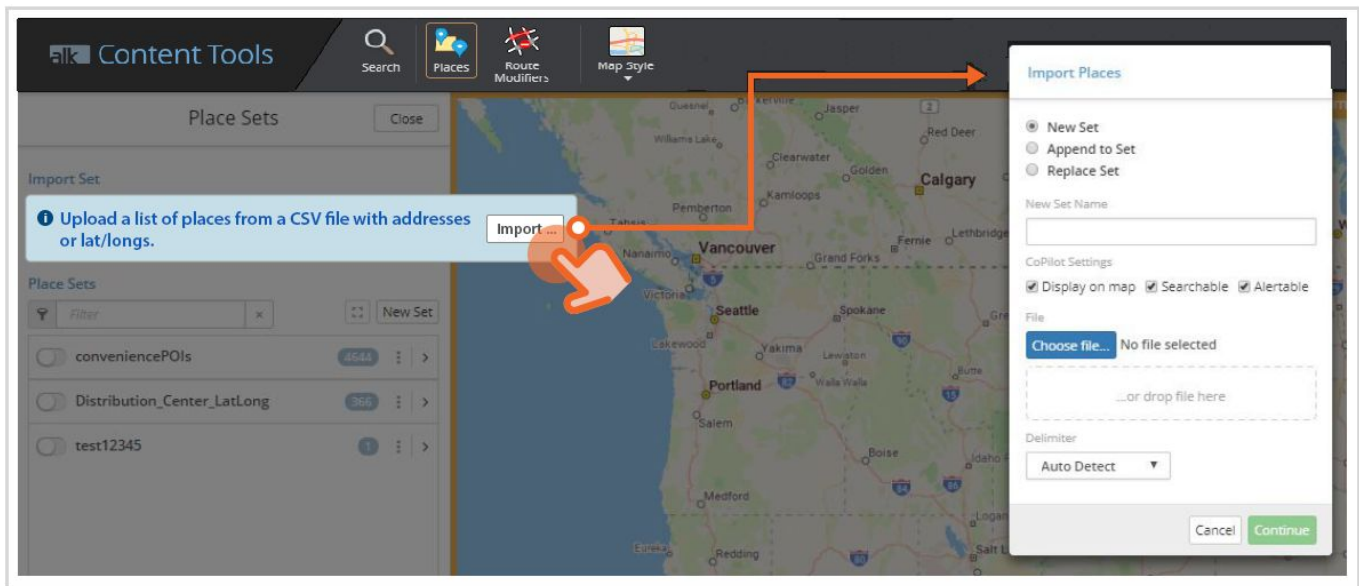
alk Content Tools

Search Places Route Modifiers Map Style

Place Sets Close

Import Set

Upload a list of places from a CSV file with addresses or lat/longs. Import ...

Place Sets

Filter × New Set

conveniencePOIs 4644

Distribution_Center_LatLong 366

test12345 1

Quesnel Jasper Williams Lake Red Deer Clearwater Golden Calgary Kamloops Pemberton Tahsis Fernie Lethbridge Vancouver Nanaimo Grand Forks Victoria Seattle Spokane Lakewood Yakima Lewiston Portland Walla Walla Salem Boise Idaho Butte Medford Eureka Redding Logan Salt L

Import Places

New Set

Append to Set

Replace Set

New Set Name

CoPilot Settings

Display on map Searchable Alertable

File

Choose file... No file selected

...or drop file here

Delimiter

Auto Detect

Cancel Continue